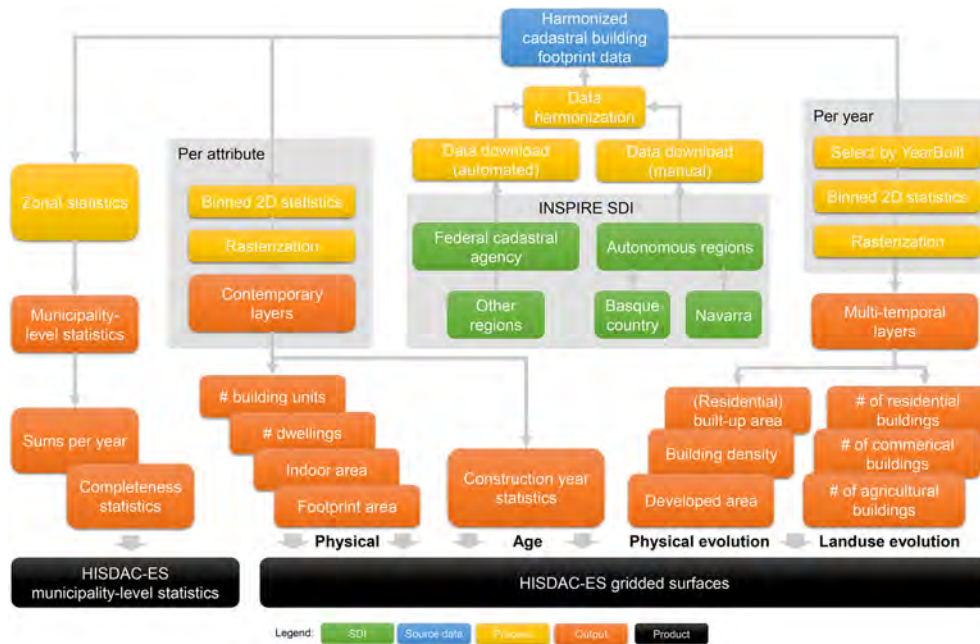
Harmonized cadastral building footprint data

Data harmonization

Data download (automated)

Data download (manual)

INSPIRE SDI

Federal cadastral agency

Autonomous regions

Other regions

Basque country

Navarra

Per attribute

Binned 2D statistics

Rasterization

Contemporary layers

Per year

Select by YearBuilt

Binned 2D statistics

Rasterization

Multi-temporal layers

Zonal statistics

Municipality-level statistics

Sums per year

Completeness statistics

# building units

# dwellings

Indoor area

Footprint area

Construction year statistics

(Residential) built-up area

Building density

Developed area

# of residential buildings

# of commerical buildings

# of agricultural buildings

Physical

Age

Physical evolution

Landuse evolution

HISDAC-ES municipality-level statistics

HISDAC-ES gridded surfaces

Legend: SDI Source data Process Output Product